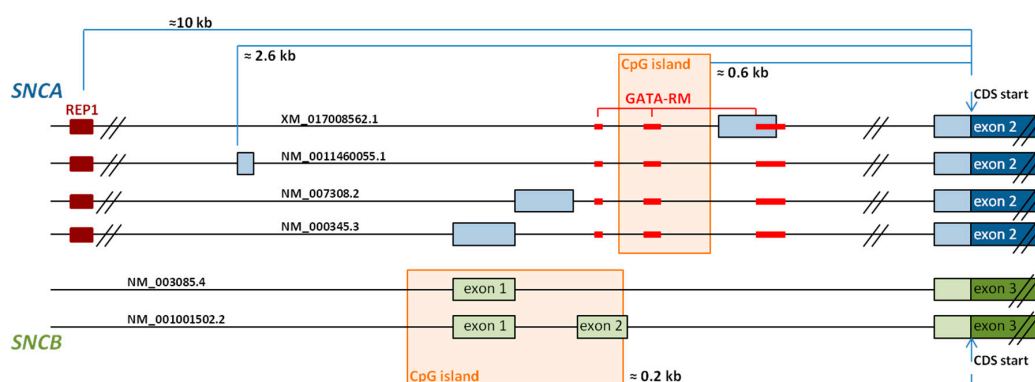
≈10 kb

≈ 2.6 kb

CpG island

≈ 0.6 kb

SNCA

CDS start

GATA-RM

REP1

XM_017008562.1

exon 2

NM_0011460055.1

exon 2

NM_007308.2

exon 2

NM_000345.3

exon 2

NM_003085.4

exon 1

exon 3

NM_001001502.2

exon 1

exon 2

exon 3

SNCB

CDS start

CpG island

≈ 0.2 kb